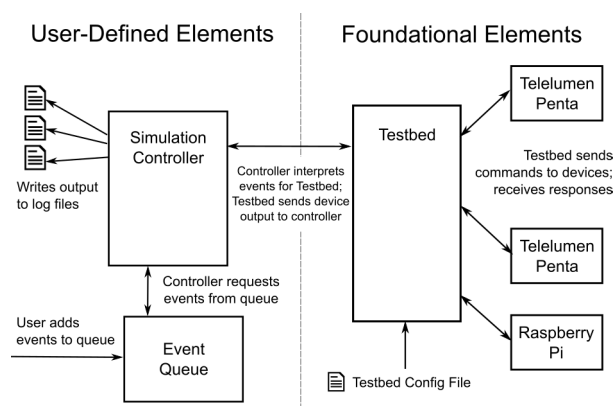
User-Defined Elements

Foundational Elements

Simulation Controller

Writes output to log files

Controller interprets events for Testbed; Testbed sends device output to controller

Testbed

Telelumen Penta

Testbed sends commands to devices; receives responses

Telelumen Penta

Controller requests events from queue

User adds events to queue

Event Queue

Raspberry Pi

Testbed Config File